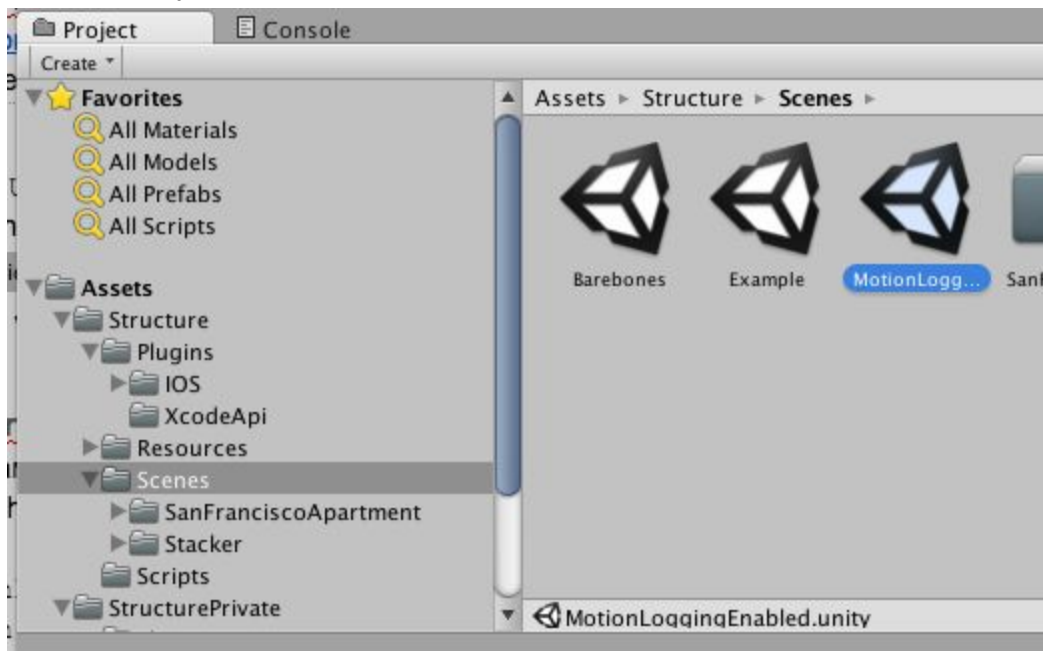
Project Console

Create

Favorites
All Materials
All Models
All Prefabs
All Scripts

Assets
Structure
Plugins
IOS
XcodeApi
Resources
Scenes
SanFranciscoApartment
Stacker
Scripts
StructurePrivate

Assets ▸ Structure ▸ Scenes ▸

Barebones
Example
MotionLogg...
San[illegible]

MotionLoggingEnabled.unity